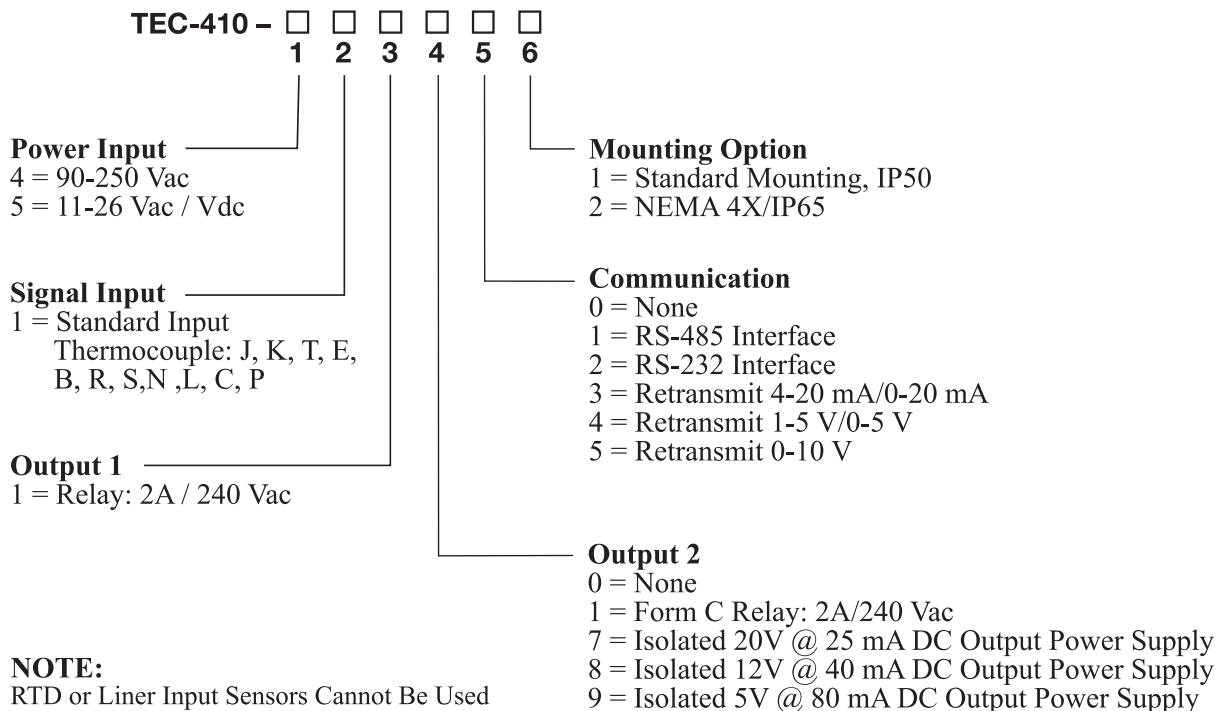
TEC-410 – □ □ □ □ □ □
1 2 3 4 5 6

Power Input
4 = 90-250 Vac
5 = 11-26 Vac / Vdc

Signal Input
1 = Standard Input
Thermocouple: J, K, T, E, B, R, S,N ,L, C, P

Output 1
1 = Relay: 2A / 240 Vac

NOTE:
RTD or Liner Input Sensors Cannot Be Used

Mounting Option
1 = Standard Mounting, IP50
2 = NEMA 4X/IP65

Communication
0 = None
1 = RS-485 Interface
2 = RS-232 Interface
3 = Retransmit 4-20 mA/0-20 mA
4 = Retransmit 1-5 V/0-5 V
5 = Retransmit 0-10 V

Output 2
0 = None
1 = Form C Relay: 2A/240 Vac
7 = Isolated 20V @ 25 mA DC Output Power Supply
8 = Isolated 12V @ 40 mA DC Output Power Supply
9 = Isolated 5V @ 80 mA DC Output Power Supply